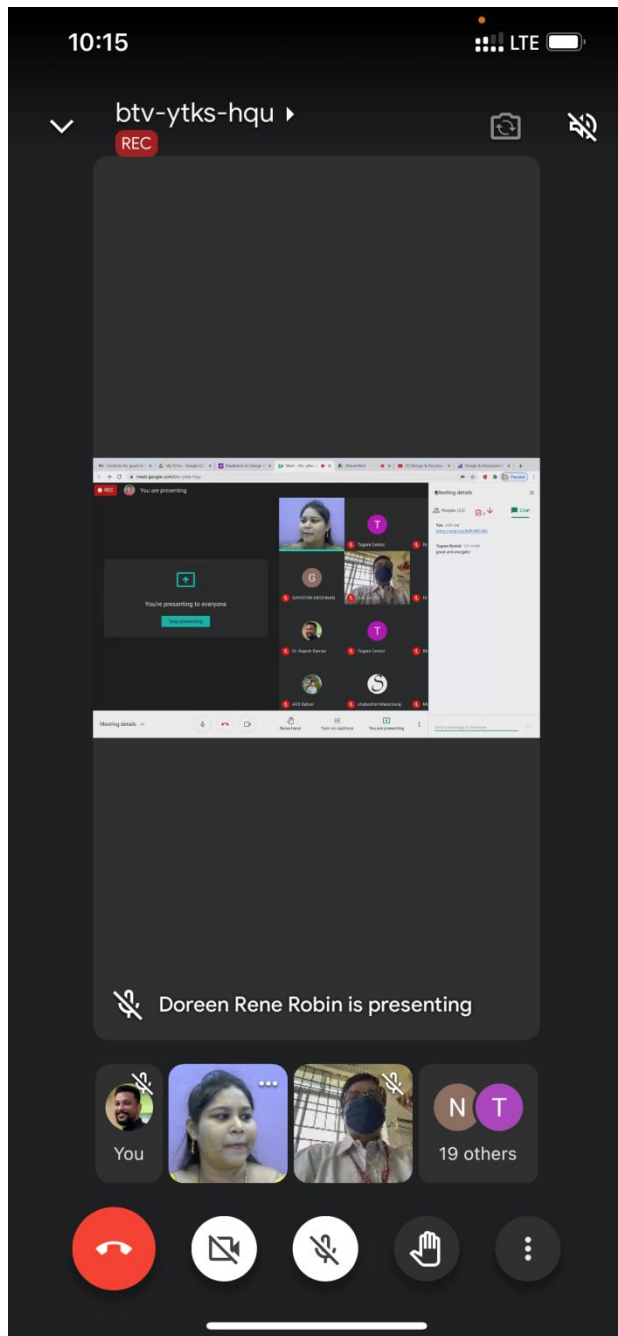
10:15

LTE

btv-ytks-hqu

REC

REC You are presenting

You're presenting to everyone

Stop presenting

T

Togore Central

G

GAYATHRI KRISHNAN

Dr. Rajesh Kumar

Togore Central

AVS Sabari

S

Meeting details

People (22)

Chat

Togore Central

good and energetic

Meeting details

Raise hand

Turn on captions

You are presenting

Send a message to everyone

Doreen Rene Robin is presenting

You

N T

19 others